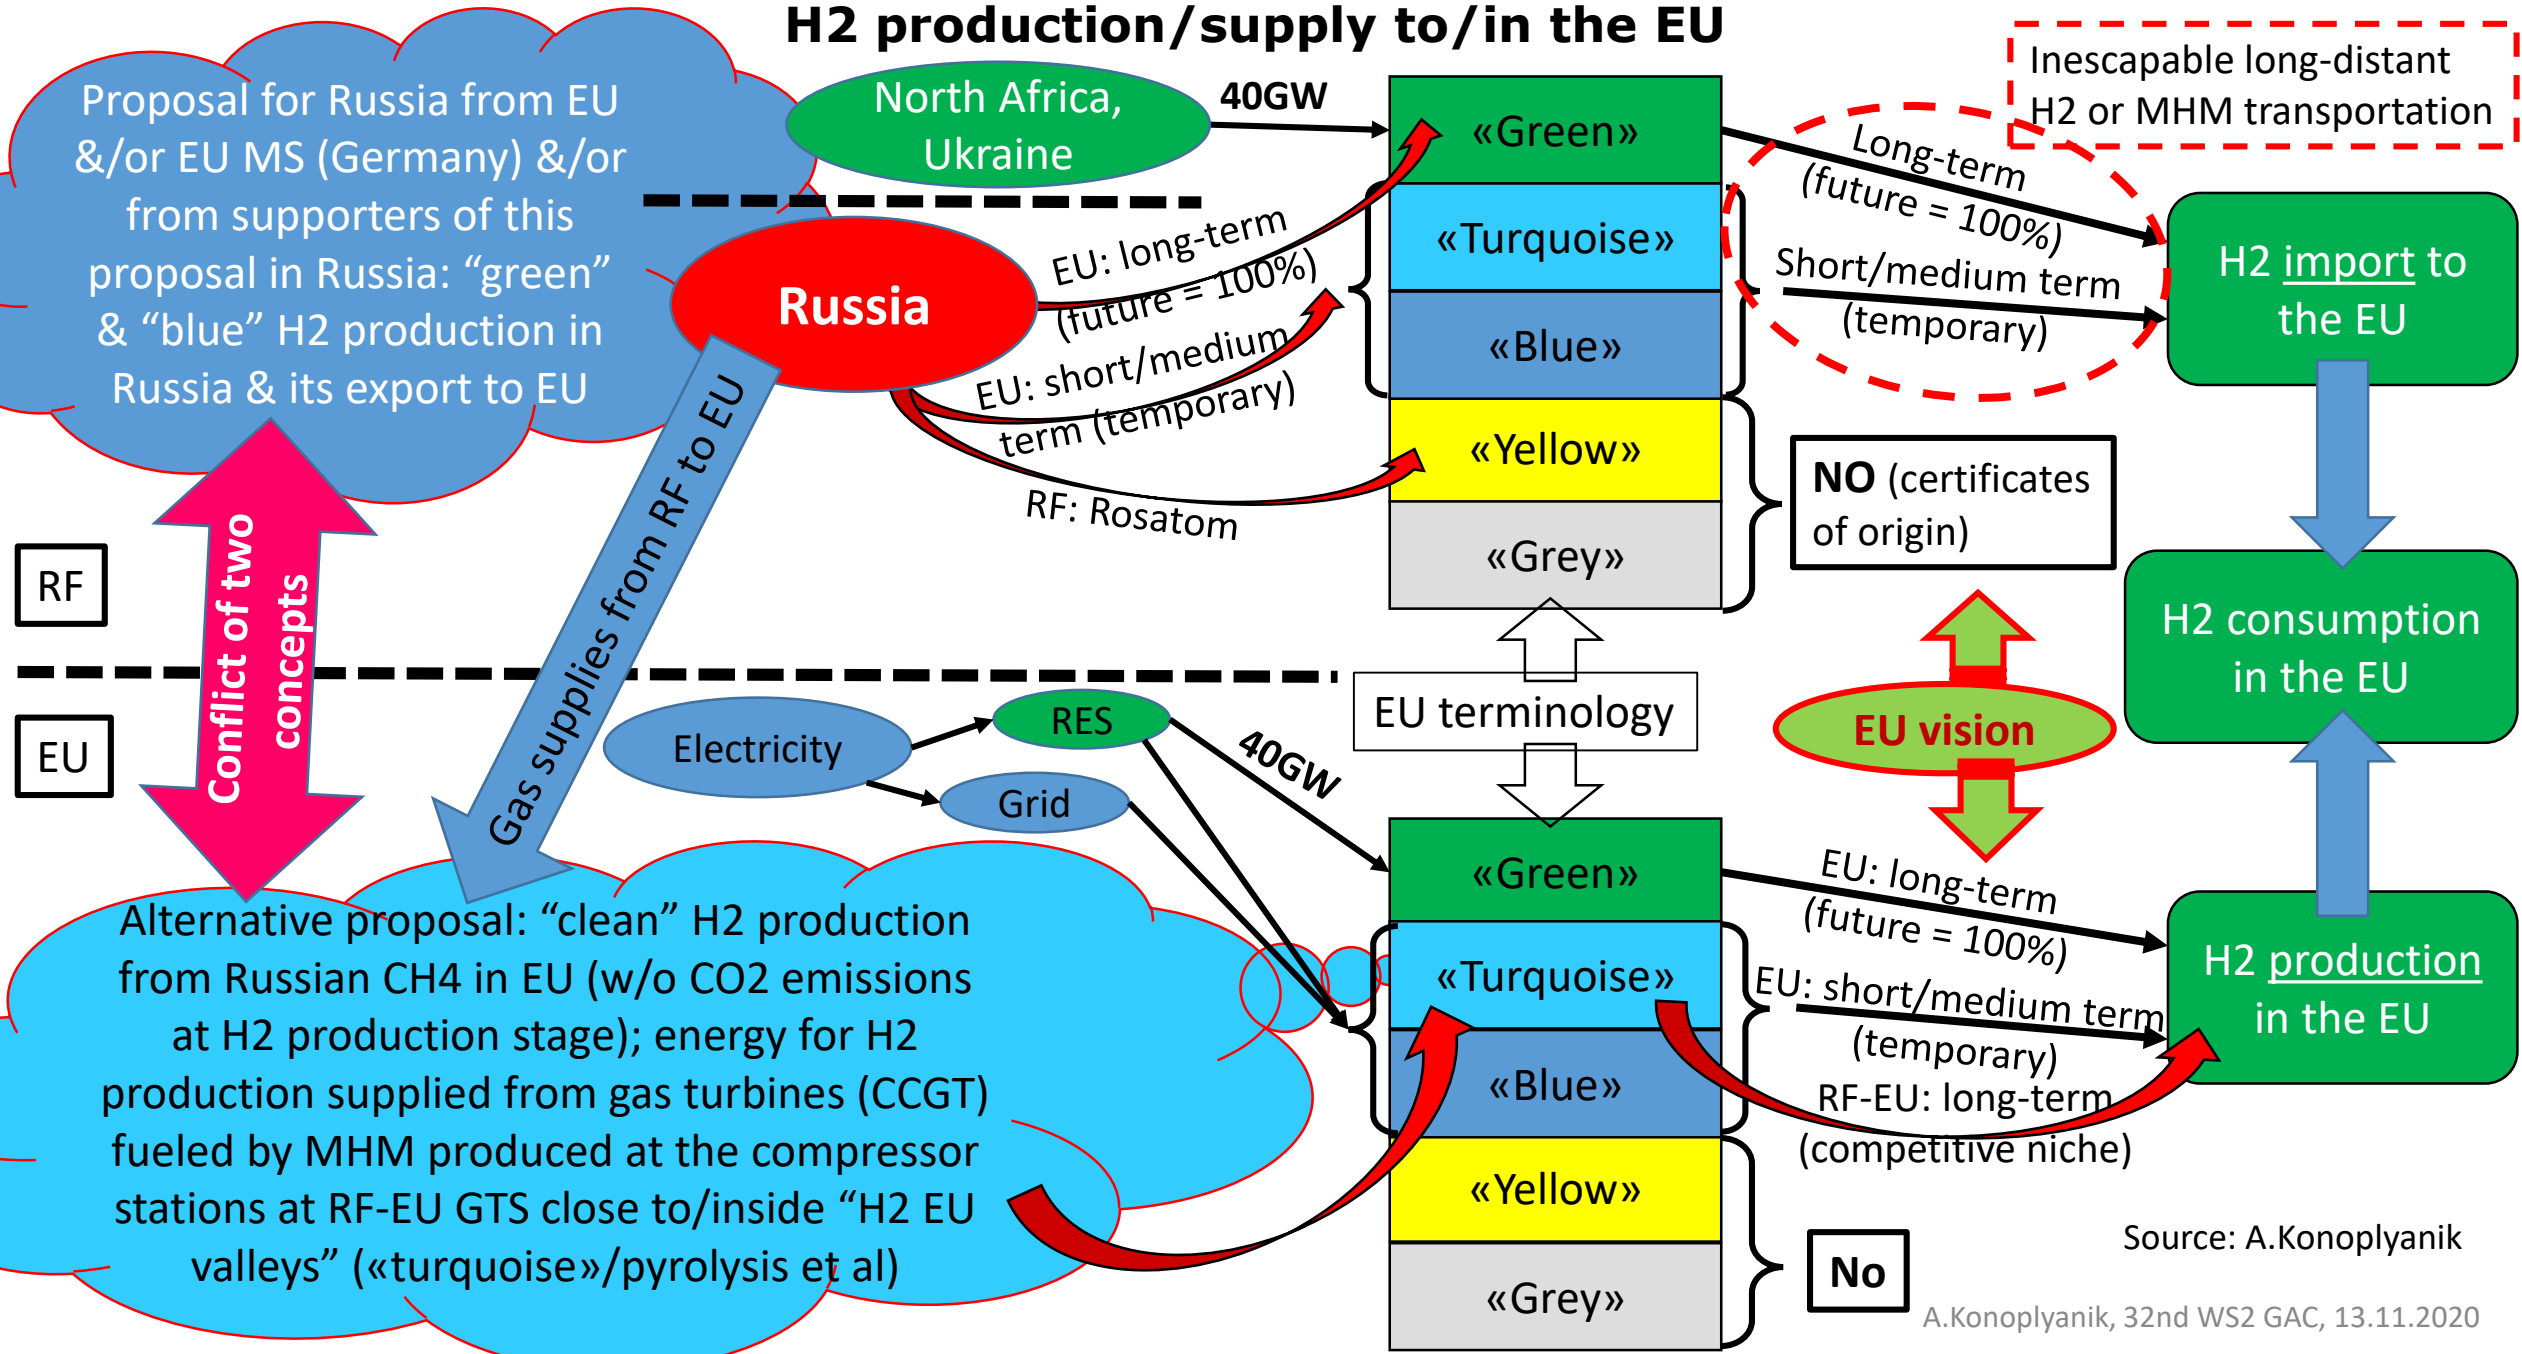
H2 production/supply to/in the EU

Proposal for Russia from EU &/or EU MS (Germany) &/or from supporters of this proposal in Russia: "green" & "blue" H2 production in Russia & its export to EU

North Africa, Ukraine

40GW

Inescapable long-distant H2 or MHM transportation

«Green»

«Turquoise»

«Blue»

«Yellow»

«Grey»

Russia

EU: long-term (future = 100%)

EU: short/medium term (temporary)

RF: Rosatom

Long-term (future = 100%)

Short/medium term (temporary)

H2 import to the EU

NO (certificates of origin)

RF

Conflict of two concepts

Gas supplies from RF to EU

EU terminology

H2 consumption in the EU

EU vision

EU

Electricity

RES

Grid

40GW

«Green»

«Turquoise»

«Blue»

«Yellow»

«Grey»

EU: long-term (future = 100%)

EU: short/medium term (temporary)

RF-EU: long-term (competitive niche)

H2 production in the EU

Alternative proposal: "clean" H2 production from Russian CH4 in EU (w/o CO2 emissions at H2 production stage); energy for H2 production supplied from gas turbines (CCGT) fueled by MHM produced at the compressor stations at RF-EU GTS close to/inside "H2 EU valleys" («turquoise»/pyrolysis et al)

No

Source: A.Konoplyanik

A.Konoplyanik, 32nd WS2 GAC, 13.11.2020